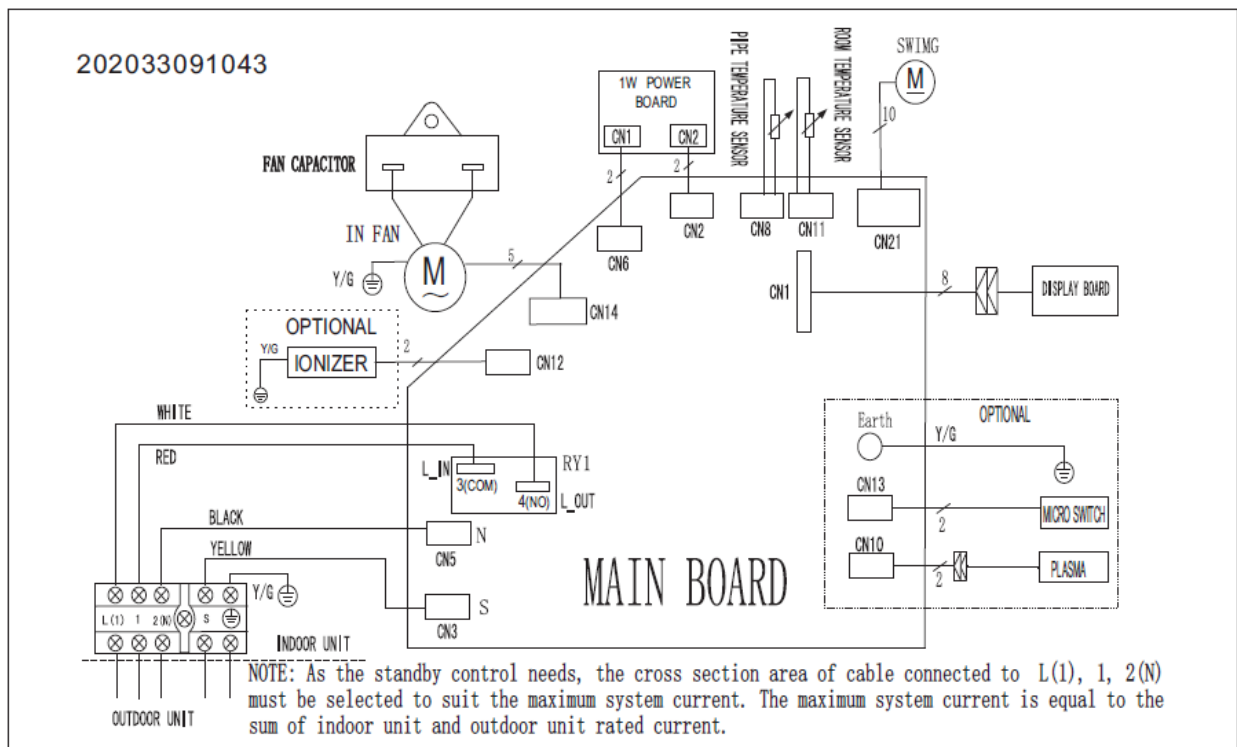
202033091043

FAN CAPACITOR

IN FAN

Y/G

M

5

CN14

OPTIONAL

Y/G

IONIZER

2

CN12

1W POWER BOARD

CN1

CN2

2

2

CN6

CN2

PIPE TEMPERATURE SENSOR

ROOM TEMPERATURE SENSOR

CN8

CN11

SWIMG

M

10

CN21

CN1

8

DISPLAY BOARD

WHITE

RED

L_IN

3(COM)

RY1

4(NO)

L_OUT

BLACK

N

CN5

YELLOW

S

CN3

MAIN BOARD

OPTIONAL

Earth

Y/G

CN13

2

MICRO SWITCH

CN10

2

PLASMA

L(1) 1 2(N) S

Y/G

INDOOR UNIT

OUTDOOR UNIT

NOTE: As the standby control needs, the cross section area of cable connected to L(1), 1, 2(N) must be selected to suit the maximum system current. The maximum system current is equal to the sum of indoor unit and outdoor unit rated current.